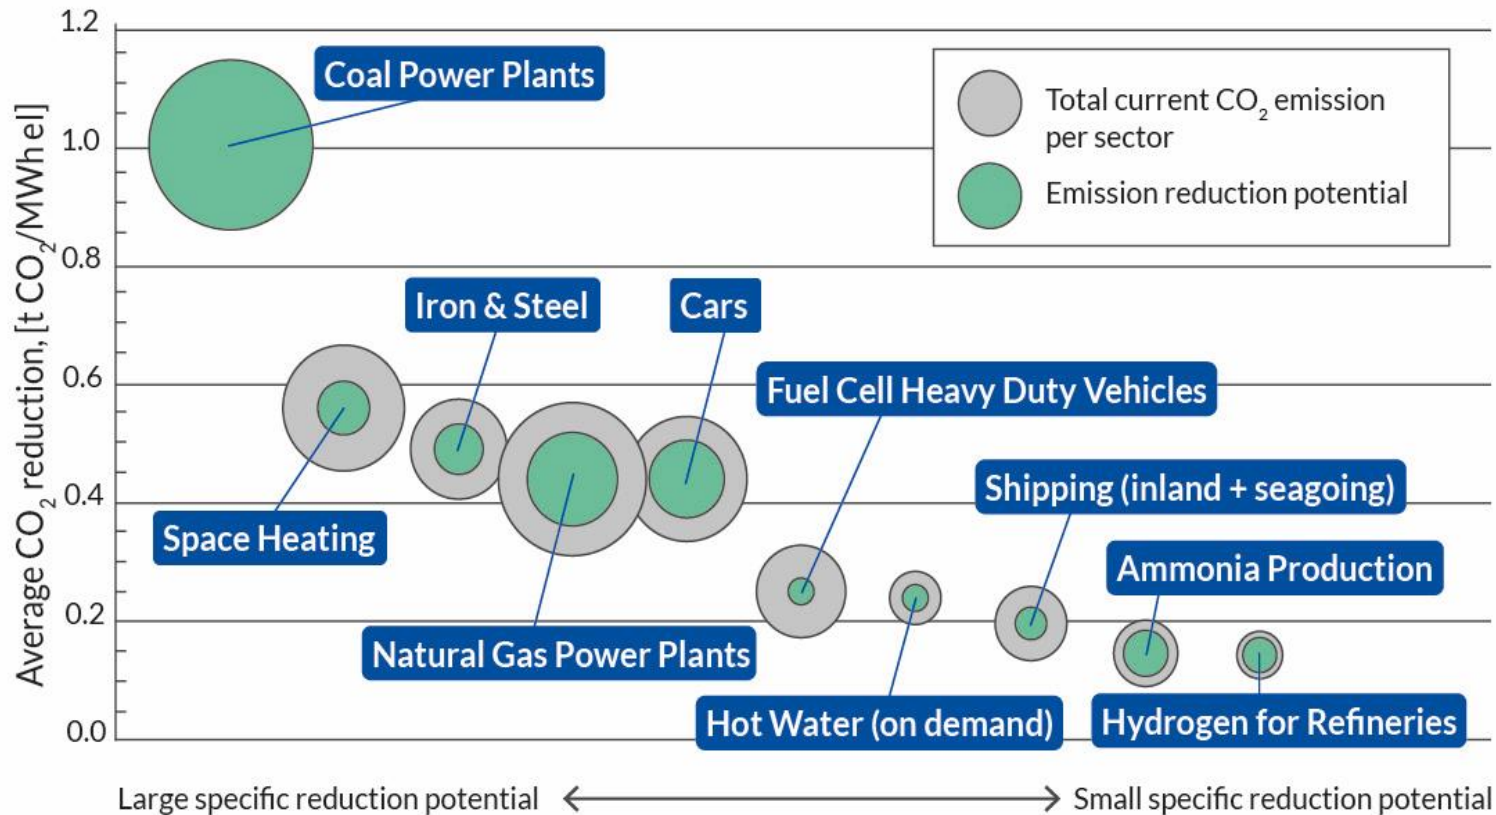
1.2

1.0

0.8

0.6

0.4

0.2

0.0

Average $CO_2$ reduction, [t $CO_2$/MWhel]

Coal Power Plants

Total current $CO_2$ emission per sector

Emission reduction potential

Iron & Steel

Cars

Fuel Cell Heavy Duty Vehicles

Shipping (inland + seagoing)

Space Heating

Ammonia Production

Natural Gas Power Plants

Hot Water (on demand)

Hydrogen for Refineries

Large specific reduction potential ⟷ Small specific reduction potential